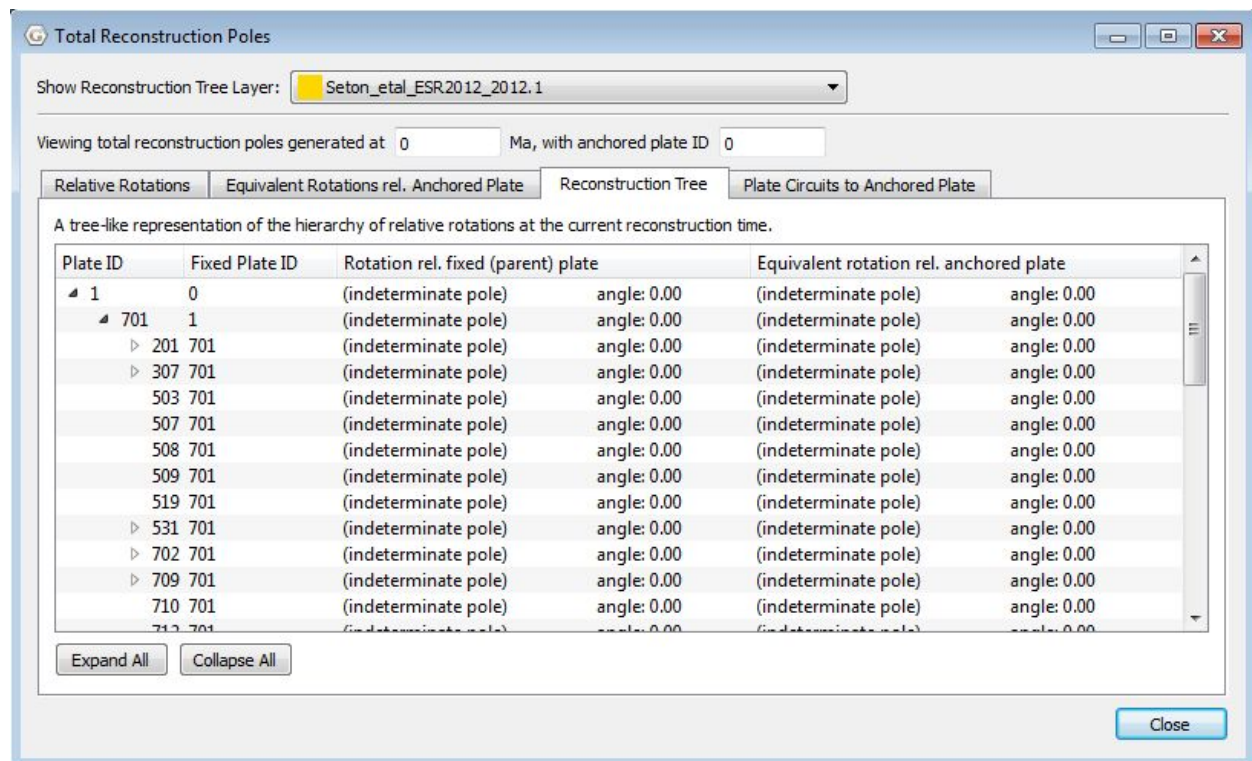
Total Reconstruction Poles

Show Reconstruction Tree Layer: Seton_etal_ESR2012_2012.1

Viewing total reconstruction poles generated at 0 Ma, with anchored plate ID 0

Relative Rotations | Equivalent Rotations rel. Anchored Plate | Reconstruction Tree | Plate Circuits to Anchored Plate

A tree-like representation of the hierarchy of relative rotations at the current reconstruction time.

| Plate ID | Fixed Plate ID | Rotation rel. fixed (parent) plate | | Equivalent rotation rel. anchored plate | |
|---|---|---|---|---|---|
| 1 | 0 | (indeterminate pole) | angle: 0.00 | (indeterminate pole) | angle: 0.00 |
| 701 | 1 | (indeterminate pole) | angle: 0.00 | (indeterminate pole) | angle: 0.00 |
| 201 | 701 | (indeterminate pole) | angle: 0.00 | (indeterminate pole) | angle: 0.00 |
| 307 | 701 | (indeterminate pole) | angle: 0.00 | (indeterminate pole) | angle: 0.00 |
| 503 | 701 | (indeterminate pole) | angle: 0.00 | (indeterminate pole) | angle: 0.00 |
| 507 | 701 | (indeterminate pole) | angle: 0.00 | (indeterminate pole) | angle: 0.00 |
| 508 | 701 | (indeterminate pole) | angle: 0.00 | (indeterminate pole) | angle: 0.00 |
| 509 | 701 | (indeterminate pole) | angle: 0.00 | (indeterminate pole) | angle: 0.00 |
| 519 | 701 | (indeterminate pole) | angle: 0.00 | (indeterminate pole) | angle: 0.00 |
| 531 | 701 | (indeterminate pole) | angle: 0.00 | (indeterminate pole) | angle: 0.00 |
| 702 | 701 | (indeterminate pole) | angle: 0.00 | (indeterminate pole) | angle: 0.00 |
| 709 | 701 | (indeterminate pole) | angle: 0.00 | (indeterminate pole) | angle: 0.00 |
| 710 | 701 | (indeterminate pole) | angle: 0.00 | (indeterminate pole) | angle: 0.00 |
| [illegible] | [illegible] | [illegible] | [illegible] | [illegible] | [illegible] |

Expand All | Collapse All

Close